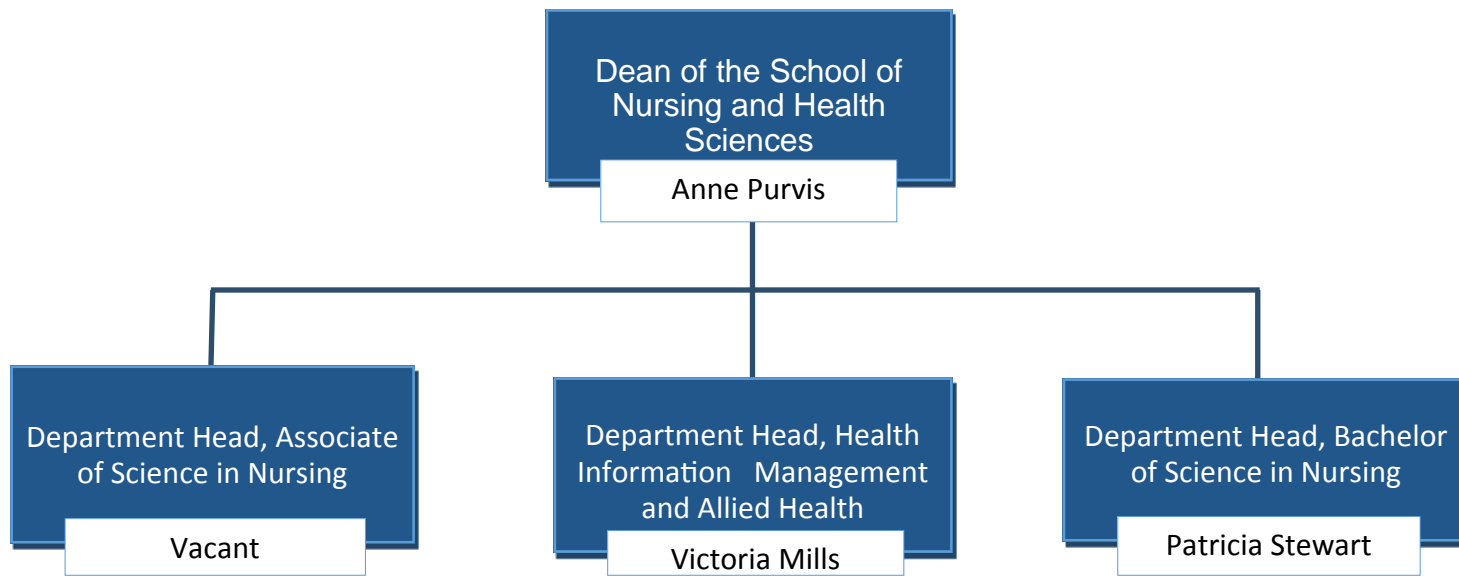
Dean of the School of Nursing and Health Sciences

Anne Purvis

Department Head, Associate of Science in Nursing

Vacant

Department Head, Health Information Management and Allied Health

Victoria Mills

Department Head, Bachelor of Science in Nursing

Patricia Stewart